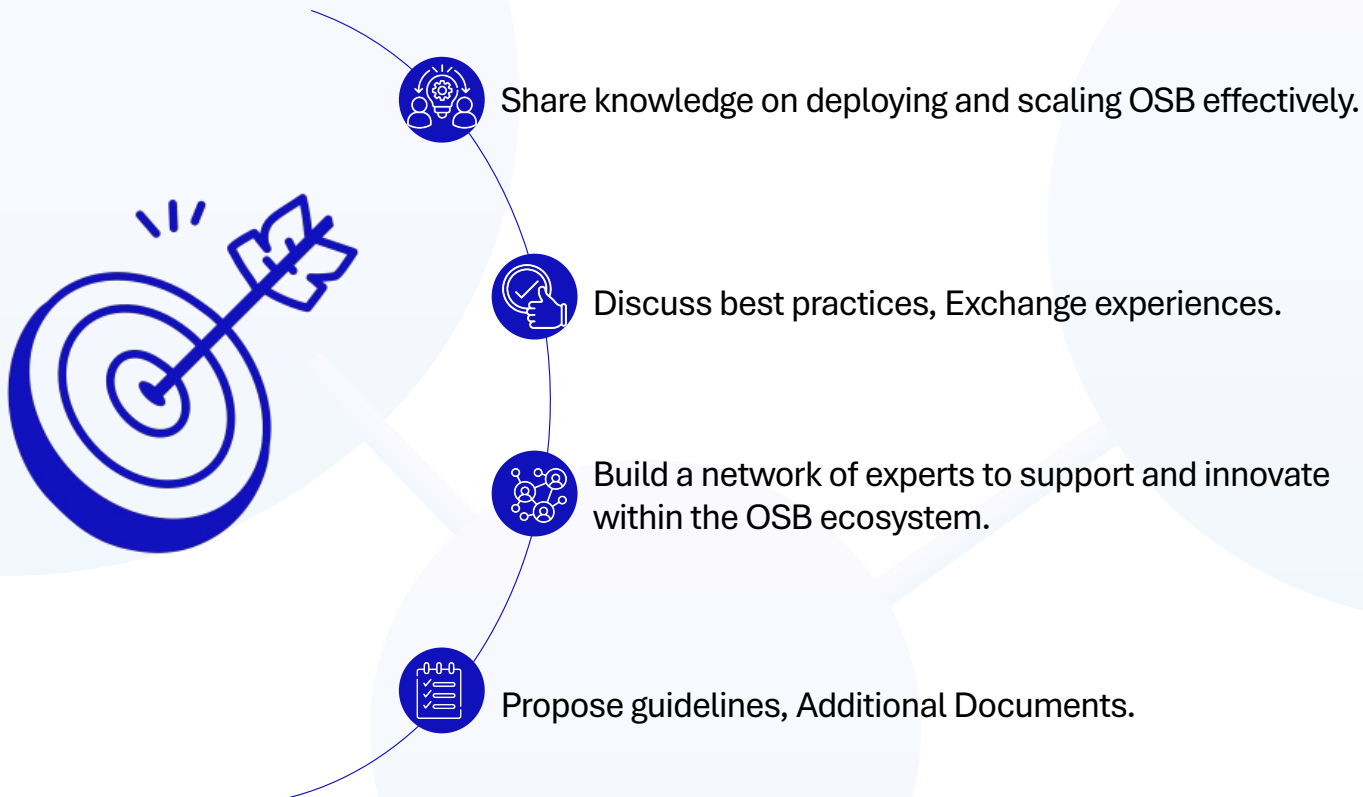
Share knowledge on deploying and scaling OSB effectively.

Discuss best practices, Exchange experiences.

Build a network of experts to support and innovate within the OSB ecosystem.

Propose guidelines, Additional Documents.